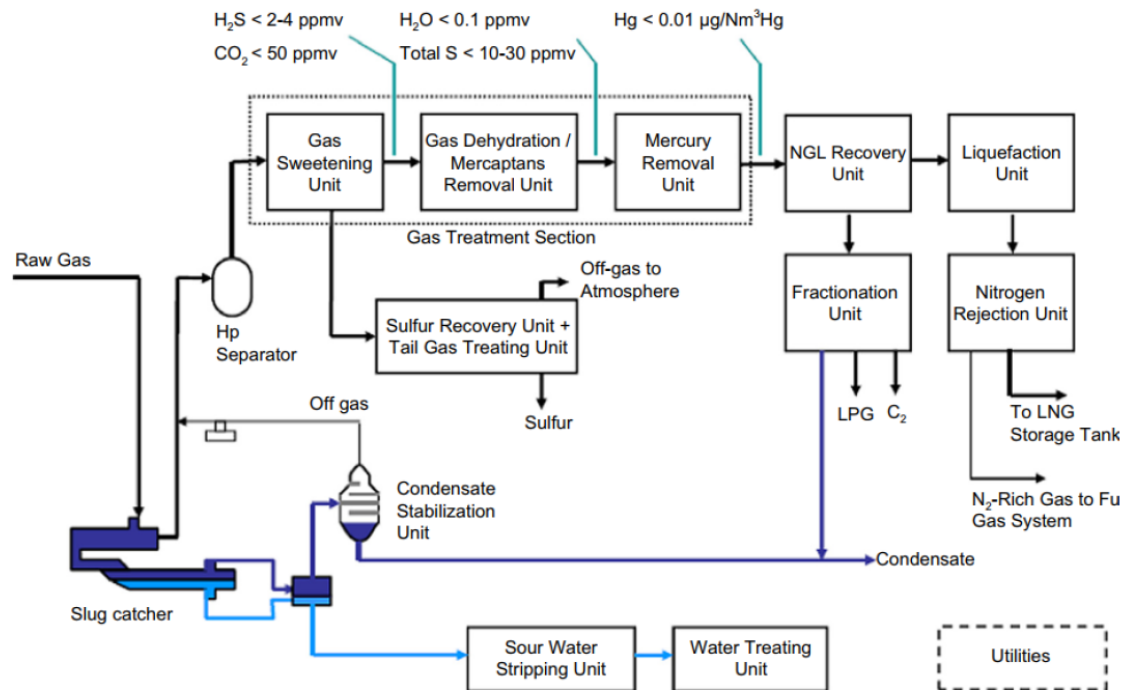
$H_2S$ < 2-4 ppmv
$CO_2$ < 50 ppmv

$H_2O$ < 0.1 ppmv
Total S < 10-30 ppmv

Hg < 0.01 μg/Nm$^3$Hg

Gas Sweetening Unit

Gas Dehydration / Mercaptans Removal Unit

Mercury Removal Unit

NGL Recovery Unit

Liquefaction Unit

Gas Treatment Section

Raw Gas

Hp Separator

Off-gas to Atmosphere

Sulfur Recovery Unit + Tail Gas Treating Unit

Sulfur

Fractionation Unit

Nitrogen Rejection Unit

LPG

$C_2$

To LNG Storage Tank

$N_2$-Rich Gas to Fu Gas System

Off gas

Condensate Stabilization Unit

Condensate

Slug catcher

Sour Water Stripping Unit

Water Treating Unit

Utilities